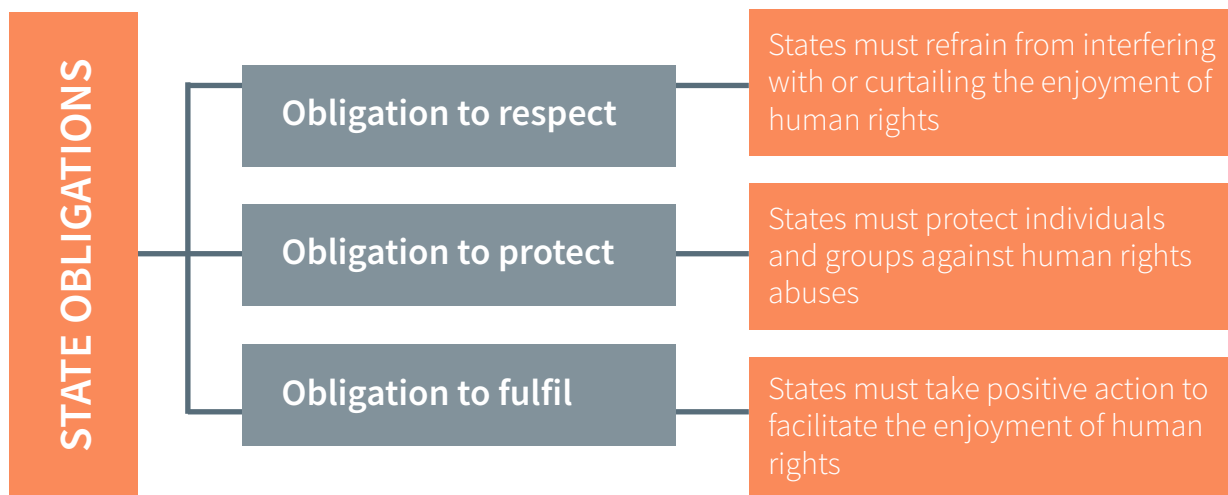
STATE OBLIGATIONS

Obligation to respect

States must refrain from interfering with or curtailing the enjoyment of human rights

Obligation to protect

States must protect individuals and groups against human rights abuses

Obligation to fulfil

States must take positive action to facilitate the enjoyment of human rights